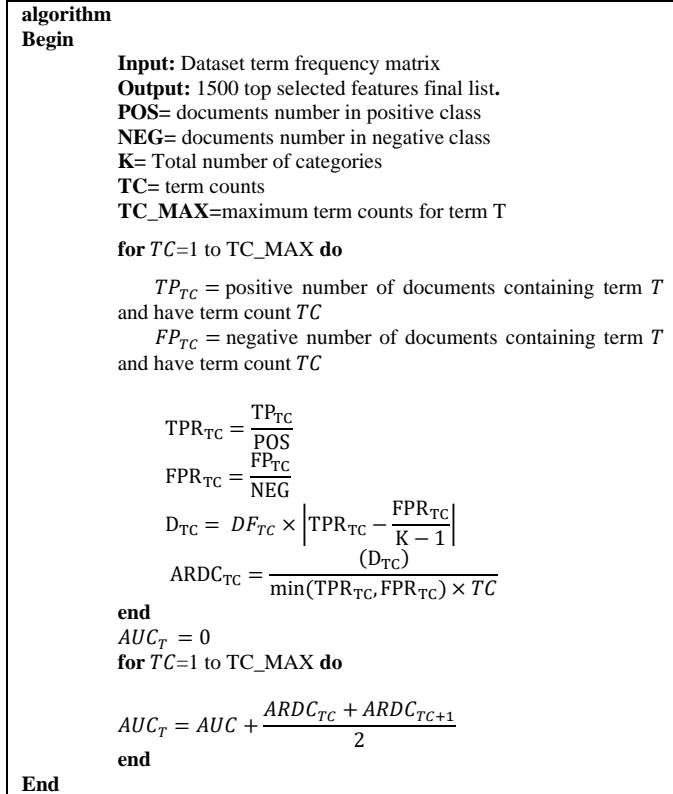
**algorithm**
**Begin**

**Input:** Dataset term frequency matrix
**Output:** 1500 top selected features final list.
**POS=** documents number in positive class
**NEG=** documents number in negative class
**K=** Total number of categories
**TC=** term counts
**TC_MAX=**maximum term counts for term T

**for** $TC$=1 to TC_MAX **do**

$TP_{TC}$ = positive number of documents containing term $T$ and have term count $TC$

$FP_{TC}$ = negative number of documents containing term $T$ and have term count $TC$

$\mathrm{TPR_{TC}} = \frac{\mathrm{TP_{TC}}}{\mathrm{POS}}$

$\mathrm{FPR_{TC}} = \frac{\mathrm{FP_{TC}}}{\mathrm{NEG}}$

$\mathrm{D_{TC}} = DF_{TC} \times \left|\mathrm{TPR_{TC}} - \frac{\mathrm{FPR_{TC}}}{\mathrm{K}-1}\right|$

$\mathrm{ARDC_{TC}} = \frac{(\mathrm{D_{TC}})}{\min(\mathrm{TPR_{TC}}, \mathrm{FPR_{TC}}) \times TC}$

**end**
$AUC_T = 0$
**for** $TC$=1 to TC_MAX **do**

$AUC_T = AUC + \frac{ARDC_{TC} + ARDC_{TC+1}}{2}$

**end**
**End**